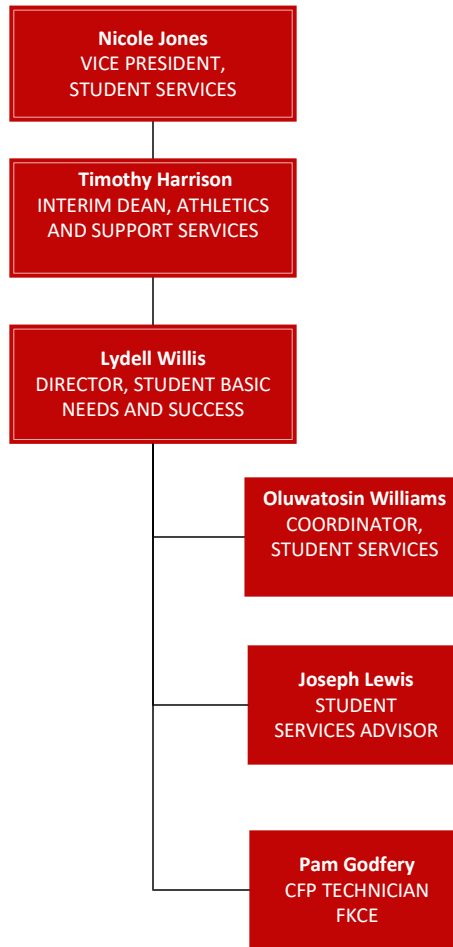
Nicole Jones
VICE PRESIDENT, STUDENT SERVICES

Timothy Harrison
INTERIM DEAN, ATHLETICS AND SUPPORT SERVICES

Lydell Willis
DIRECTOR, STUDENT BASIC NEEDS AND SUCCESS

Oluwatosin Williams
COORDINATOR, STUDENT SERVICES

Joseph Lewis
STUDENT SERVICES ADVISOR

Pam Godfery
CFP TECHNICIAN FKCE